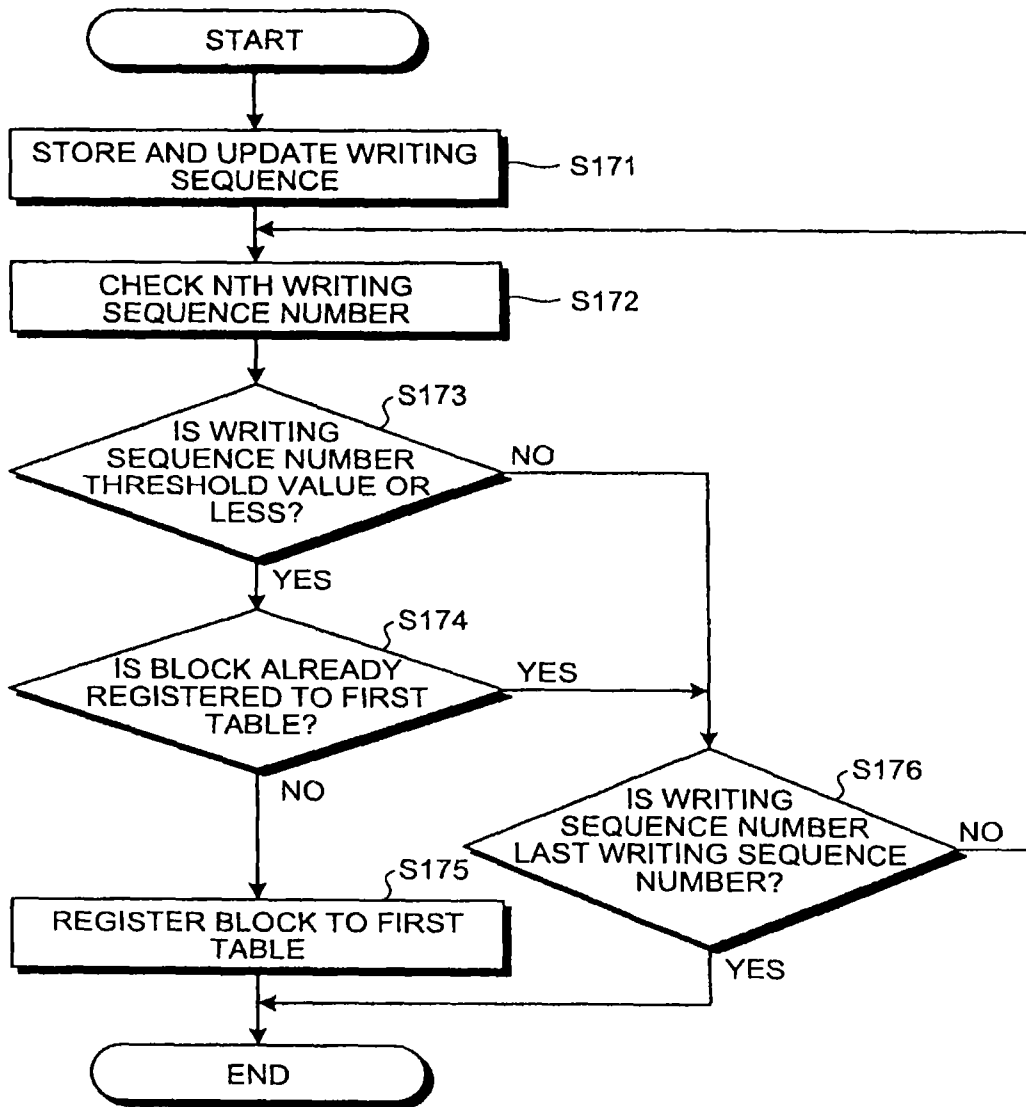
START

STORE AND UPDATE WRITING SEQUENCE

S171

CHECK NTH WRITING SEQUENCE NUMBER

S172

S173

IS WRITING SEQUENCE NUMBER THRESHOLD VALUE OR LESS?

NO

YES

S174

IS BLOCK ALREADY REGISTERED TO FIRST TABLE?

YES

NO

S176

IS WRITING SEQUENCE NUMBER LAST WRITING SEQUENCE NUMBER?

NO

S175

REGISTER BLOCK TO FIRST TABLE

YES

END